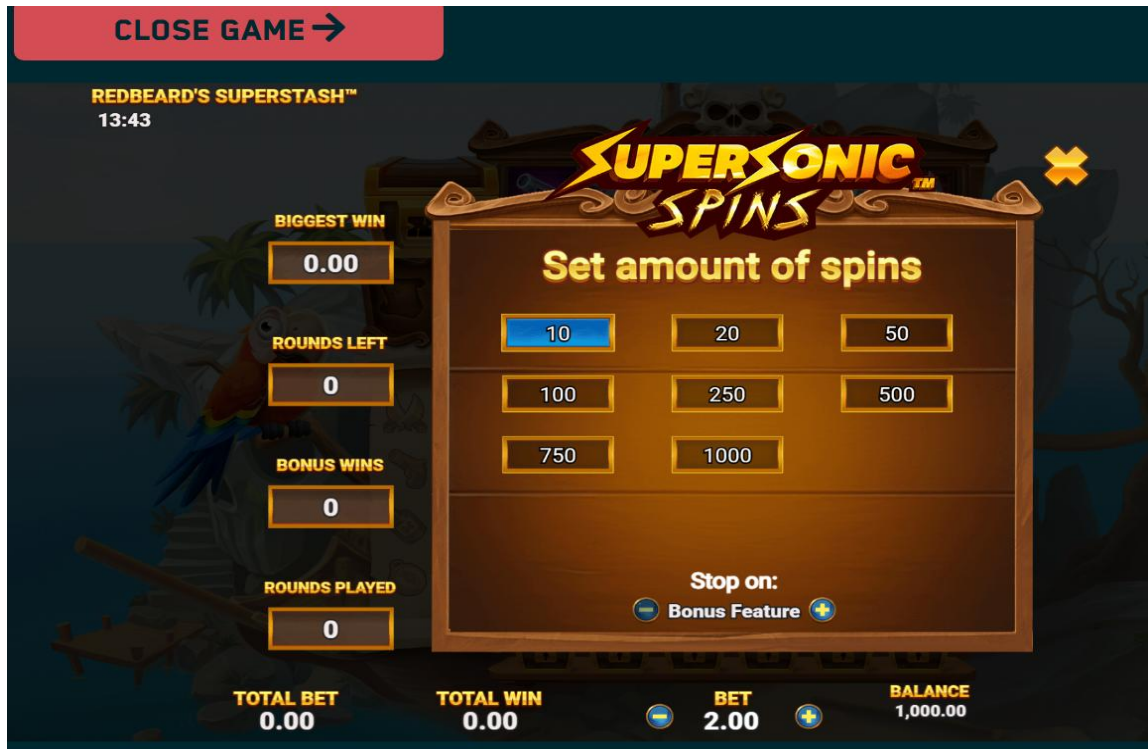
CLOSE GAME →

REDBEARD'S SUPERSTASH™
13:43

SUPERSONIC SPINS™

BIGGEST WIN
0.00

ROUNDS LEFT
0

BONUS WINS
0

ROUNDS PLAYED
0

Set amount of spins

| 10 | 20 | 50 |
|---|---|---|
| 100 | 250 | 500 |
| 750 | 1000 | |

Stop on:
Bonus Feature

TOTAL BET
0.00

TOTAL WIN
0.00

BET
2.00

BALANCE
1,000.00